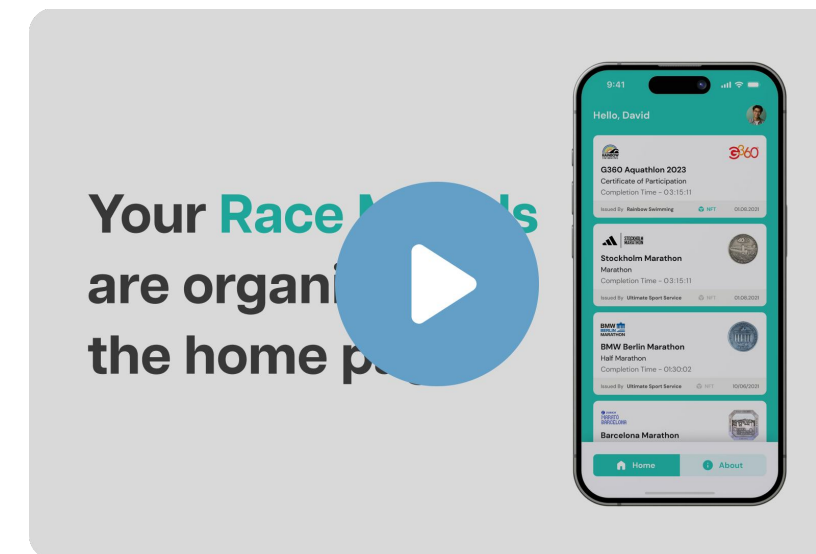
Your Race M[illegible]s are organi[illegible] the home p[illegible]

9:41

Hello, David

RAINBOW

G360

G360 Aquathlon 2023

Certificate of Participation

Completion Time - 03:15:11

Issued By Rainbow Swimming NFT 01.06.2021

STOCKHOLM MARATHON

Stockholm Marathon

Marathon

Completion Time - 03:15:11

Issued By Ultimate Sport Service NFT 01.06.2021

BMW BERLIN MARATHON

BMW Berlin Marathon

Half Marathon

Completion Time - 01:30:02

Issued By Ultimate Sport Service NFT 10/06/2021

ZURICH MARATÓ BARCELONA

Barcelona Marathon

Home

About